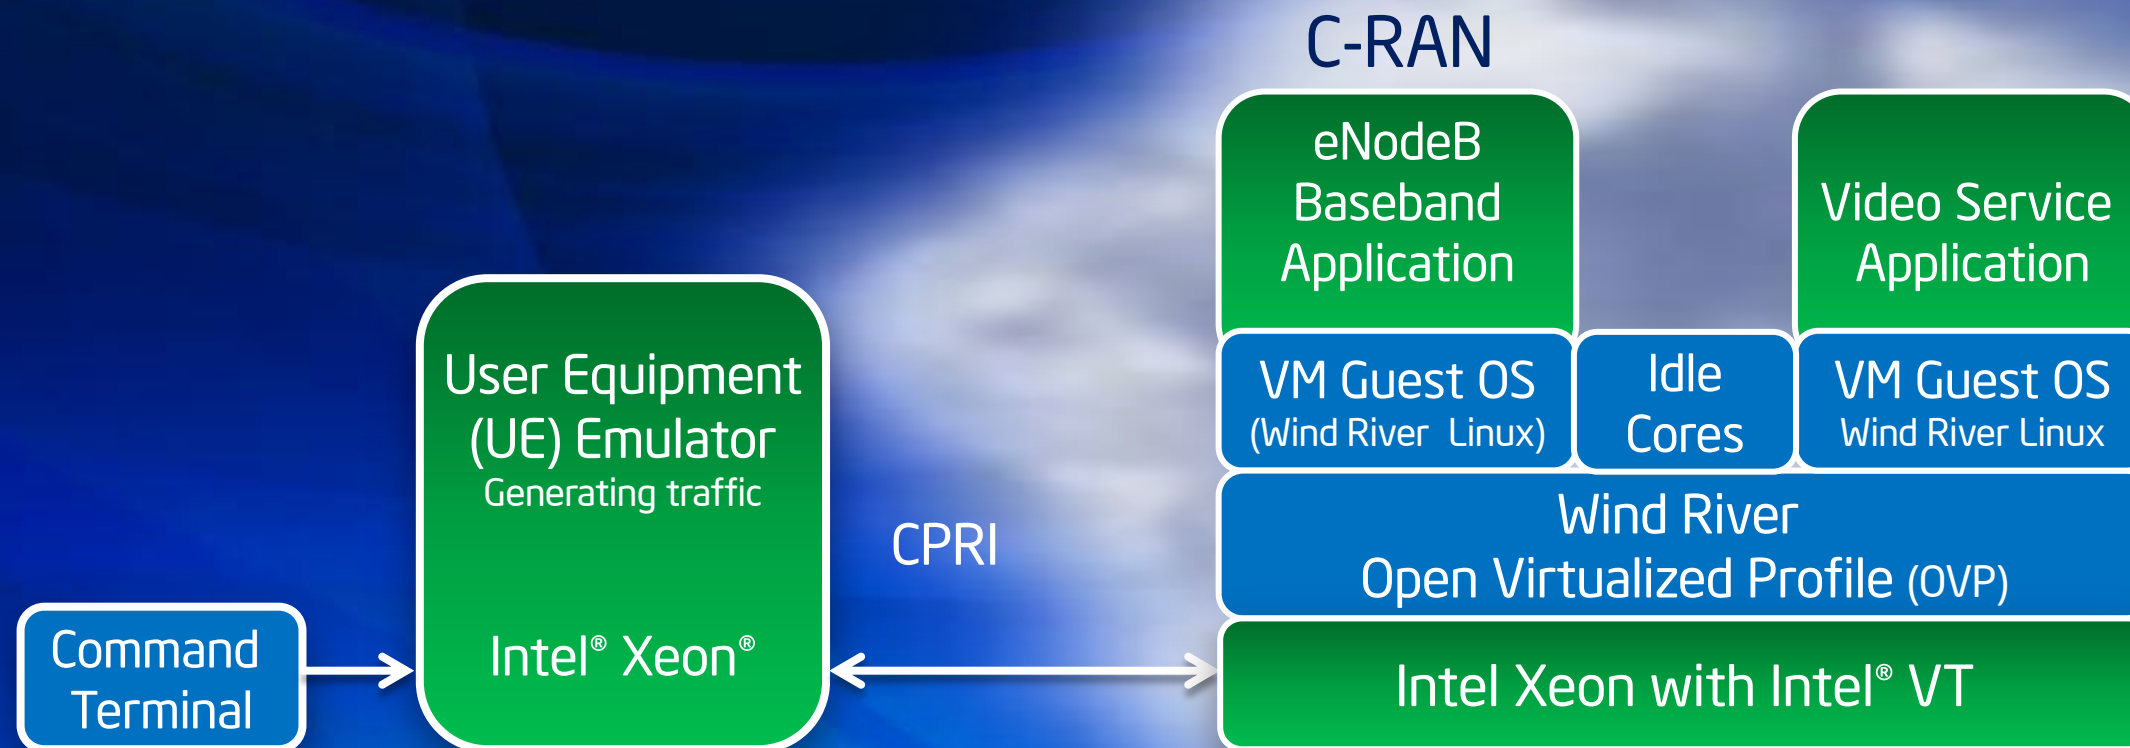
C-RAN

eNodeB Baseband Application

Video Service Application

VM Guest OS
(Wind River Linux)

Idle Cores

VM Guest OS
Wind River Linux

Wind River
Open Virtualized Profile (OVP)

Intel Xeon with Intel® VT

User Equipment (UE) Emulator
Generating traffic

Intel® Xeon®

CPRI

Command Terminal